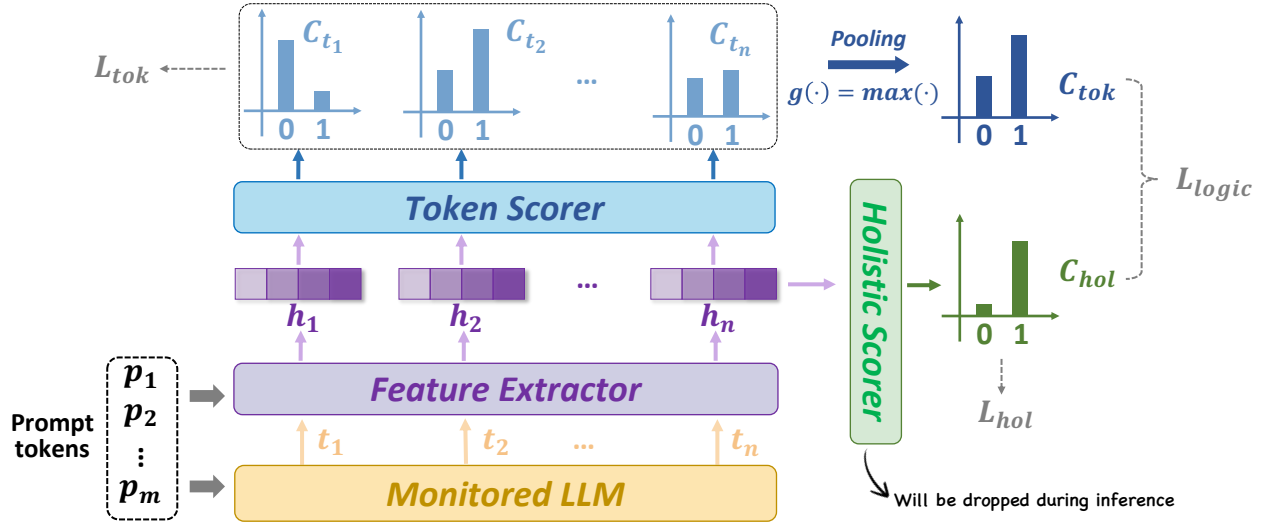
$C_{t_1}$ $C_{t_2}$ ... $C_{t_n}$

0 1 0 1 0 1

$L_{tok}$

Pooling

$g(\cdot) = max(\cdot)$

$C_{tok}$

0 1

$L_{logic}$

Token Scorer

$h_1$ $h_2$ ... $h_n$

Holistic Scorer

$C_{hol}$

0 1

$L_{hol}$

Feature Extractor

$t_1$ $t_2$ ... $t_n$

Prompt tokens

$p_1$
$p_2$
⋮
$p_m$

Monitored LLM

Will be dropped during inference